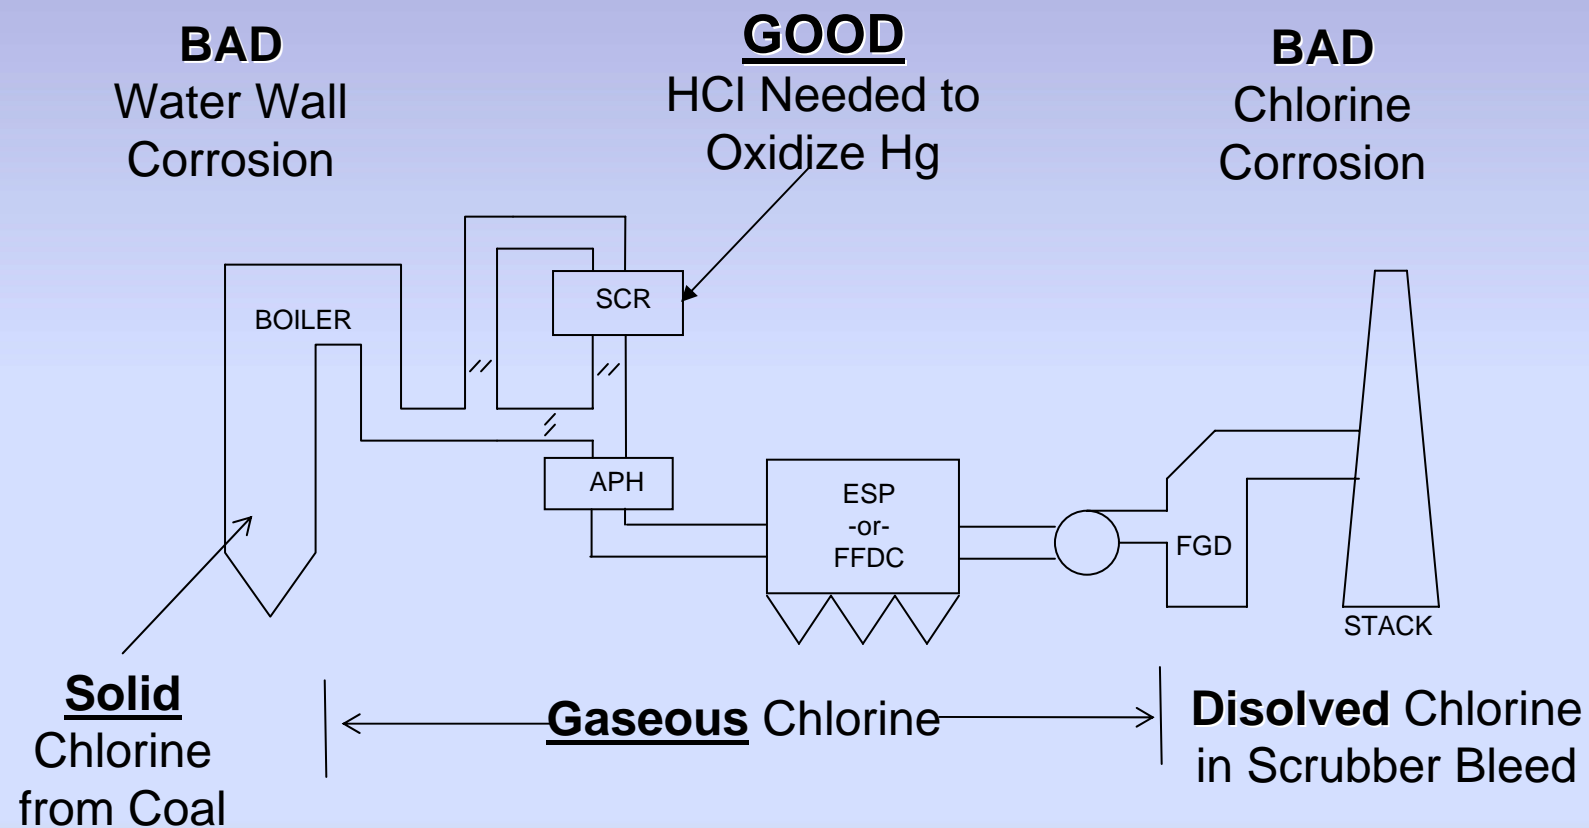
BAD
Water Wall Corrosion

GOOD
HCl Needed to Oxidize Hg

BAD
Chlorine Corrosion

BOILER

SCR

APH

ESP
-or-
FFDC

FGD

STACK

Solid
Chlorine from Coal

Gaseous Chlorine

Disolved Chlorine in Scrubber Bleed